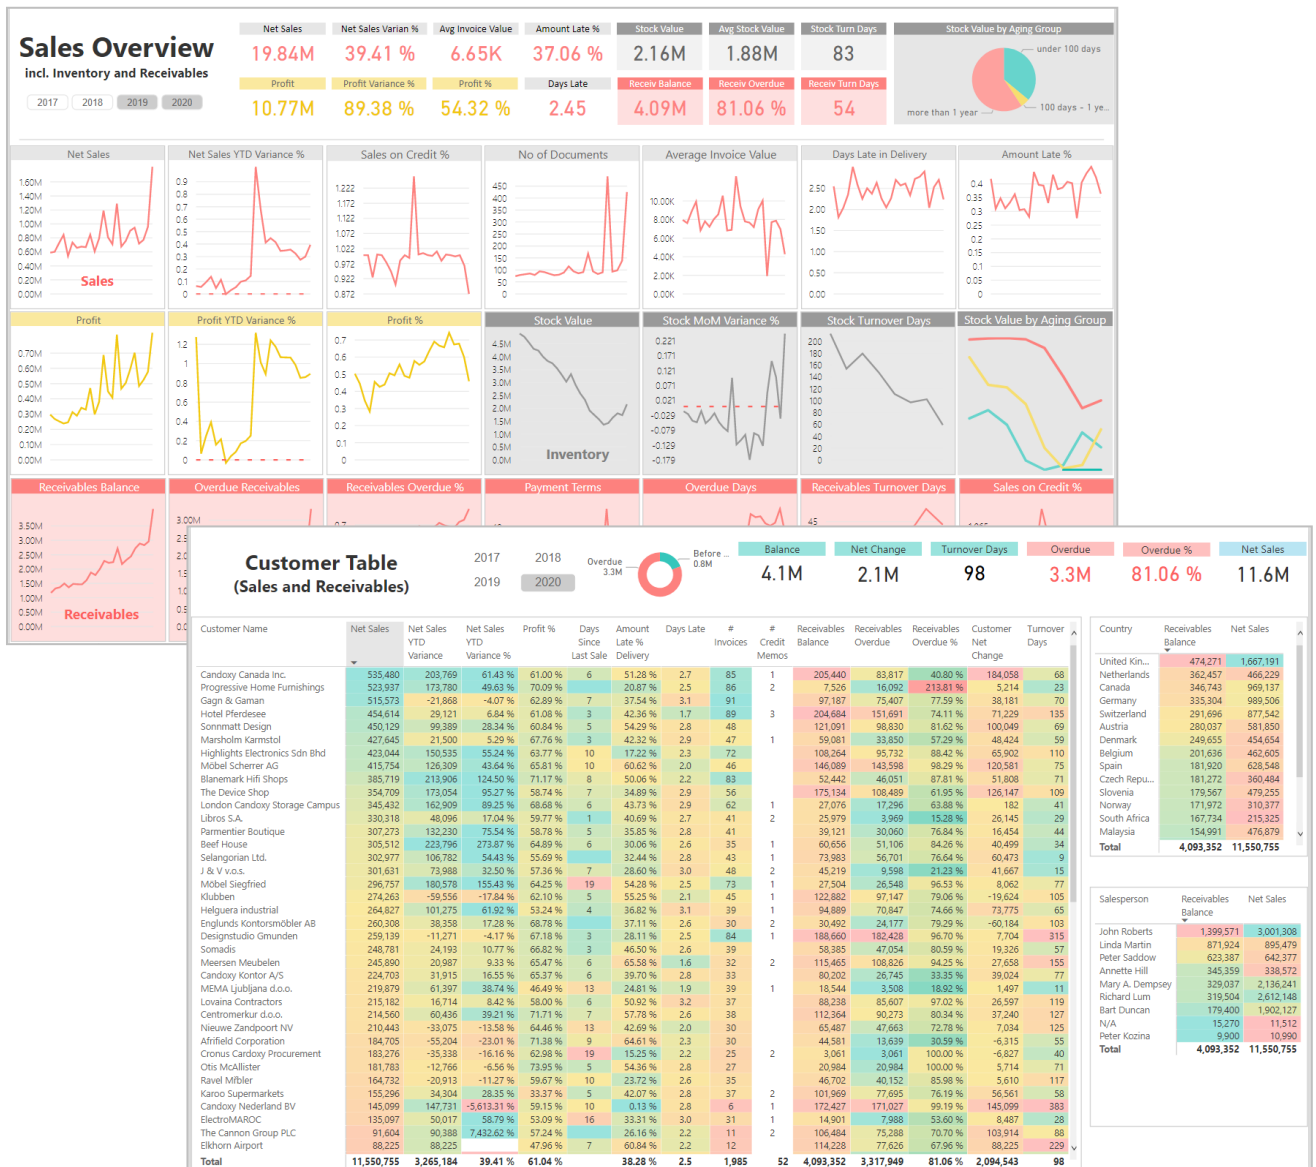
Sales Overview
incl. Inventory and Receivables

2017 2018 2019 2020

| Net Sales | Net Sales Varian % | Avg Invoice Value | Amount Late % | Stock Value | Avg Stock Value | Stock Turn Days |
|---|---|---|---|---|---|---|
| 19.84M | 39.41 % | 6.65K | 37.06 % | 2.16M | 1.88M | 83 |
| Profit | Profit Variance % | Profit % | Days Late | Receiv Balance | Receiv Overdue | Receiv Turn Days |
| 10.77M | 89.38 % | 54.32 % | 2.45 | 4.09M | 81.06 % | 54 |

Stock Value by Aging Group
under 100 days
100 days - 1 ye...
more than 1 year

Net Sales
1.60M 1.40M 1.20M 1.00M 0.80M 0.60M 0.40M 0.20M 0.00M
Sales

Net Sales YTD Variance %
0.9 0.8 0.7 0.6 0.5 0.4 0.3 0.2 0.1 0

Sales on Credit %
1.222 1.172 1.122 1.072 1.022 0.972 0.922 0.872

No of Documents
450 400 350 300 250 200 150 100 50 0

Average Invoice Value
10.00K 8.00K 6.00K 4.00K 2.00K 0.00K

Days Late in Delivery
2.50 2.00 1.50 1.00 0.50 0.00

Amount Late %
0.4 0.35 0.3 0.25 0.2 0.15 0.1 0.05 0

Profit
0.70M 0.60M 0.50M 0.40M 0.30M 0.20M 0.10M 0.00M

Profit YTD Variance %
1.2 1 0.8 0.6 0.4 0.2 0

Profit %
0.7 0.6 0.5 0.4 0.3 0.2 0.1 0

Stock Value
4.5M 4.0M 3.5M 3.0M 2.5M 2.0M 1.5M 1.0M 0.5M 0.0M
Inventory

Stock MoM Variance %
0.221 0.171 0.121 0.071 0.021 -0.029 -0.079 -0.129 -0.179

Stock Turnover Days
200 180 160 140 120 100 80 60 40 20 0

Stock Value by Aging Group

Receivables Balance
3.50M 3.00M 2.50M 2.00M 1.50M 1.00M 0.50M 0.00M
Receivables

Overdue Receivables
3.00M

Receivables Overdue %

Payment Terms

Overdue Days

Receivables Turnover Days
45

Sales on Credit %

Customer Table
(Sales and Receivables)

2017 2018
2019 2020

Overdue 3.3M
Before 0.8M

| Balance | Net Change | Turnover Days | Overdue | Overdue % | Net Sales |
|---|---|---|---|---|---|
| 4.1M | 2.1M | 98 | 3.3M | 81.06 % | 11.6M |

| Customer Name | Net Sales | Net Sales YTD Variance | Net Sales YTD Variance % | Profit % | Days Since Last Sale | Amount Late % Delivery | Days Late | # Invoices | # Credit Memos | Receivables Balance | Receivables Overdue | Receivables Overdue % | Customer Net Change | Turnover Days |
|---|---|---|---|---|---|---|---|---|---|---|---|---|---|---|
| Candoxy Canada Inc. | 535,480 | 203,769 | 61.43 % | 61.00 % | 6 | 51.28 % | 2.7 | 85 | 1 | 205,440 | 83,817 | 40.80 % | 184,058 | 70 |
| Progressive Home Furnishings | 523,937 | 173,780 | 49.63 % | 70.09 % | | 20.87 % | 2.5 | 86 | 2 | 7,526 | 16,092 | 213.81 % | 5,214 | 23 |
| Gagn & Gaman | 515,573 | -21,868 | -4.07 % | 62.89 % | 7 | 37.54 % | 3.1 | 91 | | 97,187 | 75,407 | 77.59 % | 38,181 | 70 |
| Hotel Pferdesee | 454,614 | 29,121 | 6.84 % | 61.08 % | 3 | 42.36 % | 1.7 | 89 | 3 | 204,684 | 151,691 | 74.11 % | 71,229 | 135 |
| Sonnmatt Design | 450,129 | 99,389 | 28.34 % | 60.84 % | 5 | 54.29 % | 2.8 | 48 | | 121,091 | 98,830 | 81.62 % | 100,049 | 69 |
| Marsholm Karmstol | 427,645 | 21,500 | 5.29 % | 67.76 % | 3 | 42.32 % | 2.9 | 47 | 1 | 59,081 | 33,850 | 57.29 % | 48,424 | 59 |
| Highlights Electronics Sdn Bhd | 423,044 | 150,535 | 55.24 % | 63.77 % | 10 | 17.22 % | 2.3 | 72 | | 108,264 | 95,732 | 88.42 % | 65,902 | 110 |
| Möbel Scherrer AG | 415,754 | 126,309 | 43.64 % | 65.81 % | 10 | 60.62 % | 2.0 | 46 | | 146,089 | 143,598 | 98.29 % | 120,581 | 75 |
| Blanemark Hifi Shops | 385,719 | 213,906 | 124.50 % | 71.17 % | 8 | 50.06 % | 2.2 | 83 | | 52,442 | 46,051 | 87.81 % | 51,808 | 75 |
| The Device Shop | 354,709 | 173,054 | 95.27 % | 58.74 % | 5 | 34.89 % | 2.9 | 56 | | 175,134 | 108,489 | 61.95 % | 126,147 | 109 |
| London Candoxy Storage Campus | 345,432 | 162,909 | 89.25 % | 68.68 % | 6 | 43.73 % | 2.9 | 62 | 1 | 27,076 | 17,296 | 63.88 % | 182 | 41 |
| Libros S.A. | 330,318 | 48,096 | 17.04 % | 59.77 % | 1 | 40.69 % | 2.7 | 41 | 2 | 25,979 | 3,969 | 15.28 % | 26,145 | 29 |
| Parmentier Boutique | 307,273 | 132,230 | 75.54 % | 58.78 % | 5 | 35.85 % | 2.8 | 41 | | 39,121 | 30,060 | 76.84 % | 16,454 | 44 |
| Beef House | 305,512 | 223,796 | 273.87 % | 64.89 % | 6 | 30.06 % | 2.6 | 35 | 1 | 60,656 | 51,106 | 84.26 % | 40,499 | 34 |
| Selangorian Ltd. | 302,977 | 106,782 | 54.43 % | 55.69 % | | 32.44 % | 2.6 | 43 | 1 | 73,983 | 56,701 | 76.64 % | 60,473 | 9 |
| J & V v.o.s. | 301,631 | 73,988 | 32.50 % | 57.36 % | 7 | 28.60 % | 3.0 | 48 | 2 | 45,219 | 9,598 | 21.23 % | 41,667 | 15 |
| Möbel Siegfried | 296,757 | 180,578 | 155.43 % | 64.25 % | 19 | 54.28 % | 2.5 | 73 | 1 | 27,504 | 26,548 | 96.53 % | 8,062 | 77 |
| Klubben | 274,263 | -59,556 | -17.84 % | 62.10 % | 5 | 55.25 % | 2.1 | 45 | 1 | 122,882 | 97,147 | 79.06 % | -19,624 | 105 |
| Helguera industrial | 264,827 | 101,275 | 61.92 % | 53.24 % | 4 | 36.82 % | 3.1 | 39 | 1 | 94,889 | 70,847 | 74.66 % | 73,775 | 65 |
| Englunds Kontorsmöbler AB | 260,308 | 38,358 | 17.28 % | 68.78 % | 5 | 37.11 % | 2.6 | 30 | 2 | 30,492 | 24,177 | 79.29 % | -60,184 | 103 |
| Designstudio Gmunden | 259,139 | -11,271 | -4.17 % | 67.18 % | 3 | 28.11 % | 2.5 | 84 | 1 | 188,660 | 182,428 | 96.70 % | 7,704 | 315 |
| Somadis | 248,781 | 24,193 | 10.77 % | 66.82 % | 3 | 46.50 % | 2.6 | 39 | | 58,385 | 47,054 | 80.59 % | 19,326 | 57 |
| Meersen Meubelen | 245,890 | 20,987 | 9.33 % | 65.47 % | 6 | 65.58 % | 1.6 | 32 | 2 | 115,465 | 108,826 | 94.25 % | 27,658 | 155 |
| Candoxy Kontor A/S | 224,703 | 31,915 | 16.55 % | 65.37 % | 6 | 39.70 % | 2.8 | 33 | | 80,202 | 26,745 | 33.35 % | 39,024 | 77 |
| MEMA Ljubljana d.o.o. | 219,879 | 61,397 | 38.74 % | 46.49 % | 13 | 24.81 % | 1.9 | 39 | 1 | 18,544 | 3,508 | 18.92 % | 1,497 | 11 |
| Lovaina Contractors | 215,182 | 16,714 | 8.42 % | 58.00 % | 6 | 50.92 % | 3.2 | 37 | | 88,238 | 85,607 | 97.02 % | 26,597 | 119 |
| Centromerkur d.o.o. | 214,560 | 60,436 | 39.21 % | 71.71 % | 5 | 57.78 % | 2.6 | 38 | | 112,364 | 90,273 | 80.34 % | 37,240 | 122 |
| Nieuwe Zandpoort NV | 210,443 | -33,075 | -13.58 % | 64.46 % | 13 | 42.69 % | 2.0 | 30 | | 65,487 | 47,663 | 72.78 % | 7,034 | 125 |
| Afrifield Corporation | 184,705 | -55,204 | -23.01 % | 71.38 % | 3 | 64.61 % | 2.3 | 30 | | 44,581 | 13,639 | 30.59 % | -6,315 | 65 |
| Cronus Cardoxy Procurement | 183,276 | -35,338 | -16.16 % | 62.98 % | 19 | 15.25 % | 2.2 | 25 | 2 | 3,061 | 3,061 | 100.00 % | -6,827 | 40 |
| Otis McAllister | 181,783 | -12,766 | -6.56 % | 73.95 % | 5 | 54.36 % | 2.8 | 27 | | 20,984 | 20,984 | 100.00 % | 5,714 | 34 |
| Ravel Mfbler | 164,732 | -20,913 | -11.27 % | 59.67 % | 10 | 23.72 % | 2.6 | 35 | | 46,702 | 40,152 | 85.98 % | 5,610 | 117 |
| Karoo Supermarkets | 155,296 | 34,304 | 28.35 % | 33.37 % | 5 | 42.07 % | 2.8 | 37 | 2 | 101,969 | 77,695 | 76.19 % | 56,561 | 58 |
| Candoxy Nederland BV | 145,099 | 147,731 | -5,613.31 % | 59.15 % | 10 | 0.13 % | 2.8 | 6 | 1 | 172,427 | 171,027 | 99.19 % | 145,099 | 383 |
| ElectroMAROC | 135,097 | 50,017 | 58.79 % | 53.09 % | 16 | 33.31 % | 3.0 | 31 | 1 | 14,901 | 7,988 | 53.60 % | 8,487 | 28 |
| The Cannon Group PLC | 91,604 | 90,388 | 7,432.62 % | 57.24 % | 6 | 26.16 % | 2.2 | 11 | 2 | 106,484 | 75,288 | 70.70 % | 103,914 | 88 |
| Elkhorn Airport | 88,225 | 88,225 | | 47.96 % | 7 | 60.84 % | 2.2 | 12 | | 114,228 | 77,626 | 67.96 % | 88,225 | 229 |
| Total | 11,550,755 | 3,265,184 | 39.41 % | 61.04 % | | 38.28 % | 2.5 | 1,985 | 52 | 4,093,352 | 3,317,949 | 81.06 % | 2,094,543 | 98 |

| Country | Receivables Balance | Net Sales |
|---|---|---|
| United Kin... | 474,271 | 1,667,191 |
| Netherlands | 362,457 | 466,229 |
| Canada | 346,743 | 969,137 |
| Germany | 335,304 | 989,506 |
| Switzerland | 291,696 | 877,542 |
| Austria | 280,037 | 581,850 |
| Denmark | 249,655 | 454,654 |
| Belgium | 201,636 | 462,605 |
| Spain | 181,920 | 628,548 |
| Czech Repu... | 181,272 | 360,484 |
| Slovenia | 179,567 | 479,255 |
| Norway | 171,972 | 310,377 |
| South Africa | 167,734 | 215,325 |
| Malaysia | 154,991 | 476,879 |
| Total | 4,093,352 | 11,550,755 |

| Salesperson | Receivables Balance | Net Sales |
|---|---|---|
| John Roberts | 1,399,571 | 3,001,308 |
| Linda Martin | 871,924 | 895,479 |
| Peter Saddow | 623,387 | 642,377 |
| Annette Hill | 345,359 | 338,572 |
| Mary A. Dempsey | 329,037 | 2,136,241 |
| Richard Lum | 319,504 | 2,612,148 |
| Bart Duncan | 179,400 | 1,902,127 |
| N/A | 15,270 | 11,512 |
| Peter Kozina | 9,900 | 10,990 |
| Total | 4,093,352 | 11,550,755 |